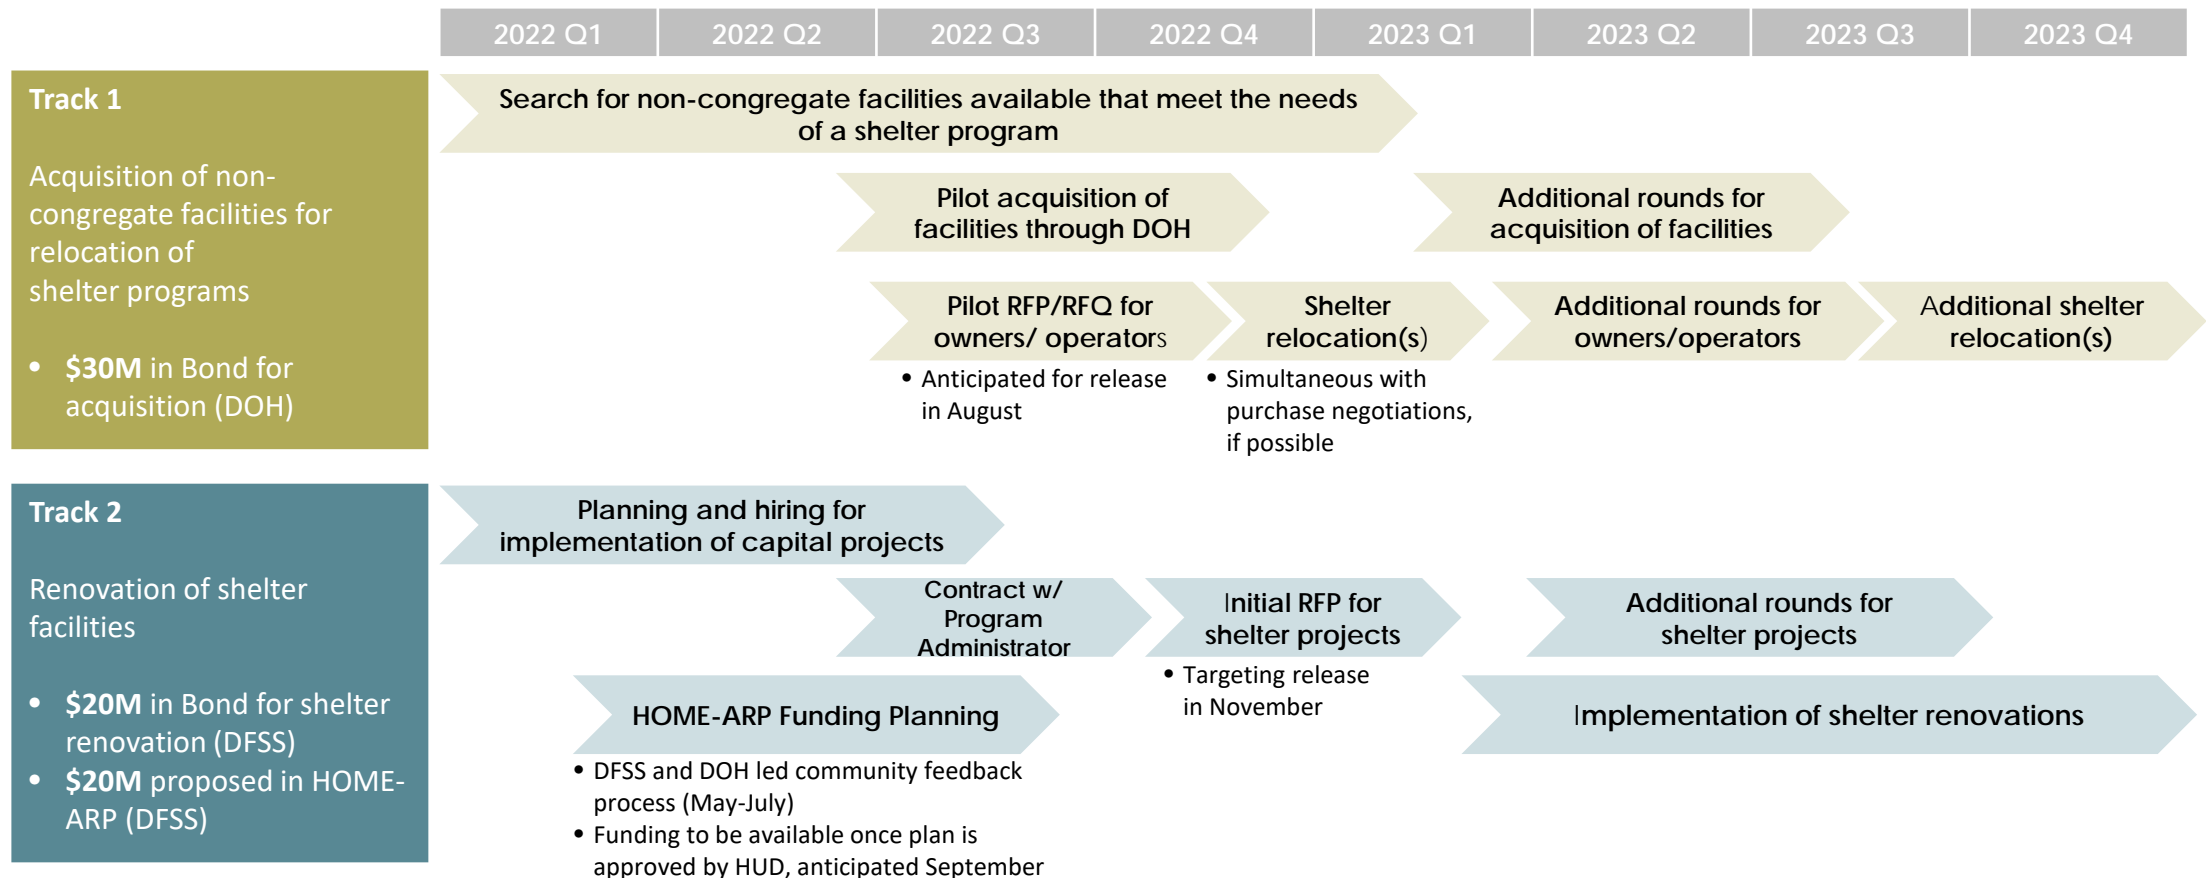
2022 Q1 2022 Q2 2022 Q3 2022 Q4 2023 Q1 2023 Q2 2023 Q3 2023 Q4

Track 1

Acquisition of non-congregate facilities for relocation of shelter programs

• $30M in Bond for acquisition (DOH)

Search for non-congregate facilities available that meet the needs of a shelter program

Pilot acquisition of facilities through DOH

Additional rounds for acquisition of facilities

Pilot RFP/RFQ for owners/ operators
• Anticipated for release in August

Shelter relocation(s)
• Simultaneous with purchase negotiations, if possible

Additional rounds for owners/operators

Additional shelter relocation(s)

Track 2

Renovation of shelter facilities

• $20M in Bond for shelter renovation (DFSS)
• $20M proposed in HOME-ARP (DFSS)

Planning and hiring for implementation of capital projects

Contract w/ Program Administrator

Initial RFP for shelter projects
• Targeting release in November

Additional rounds for shelter projects

HOME-ARP Funding Planning
• DFSS and DOH led community feedback process (May-July)
• Funding to be available once plan is approved by HUD, anticipated September

Implementation of shelter renovations